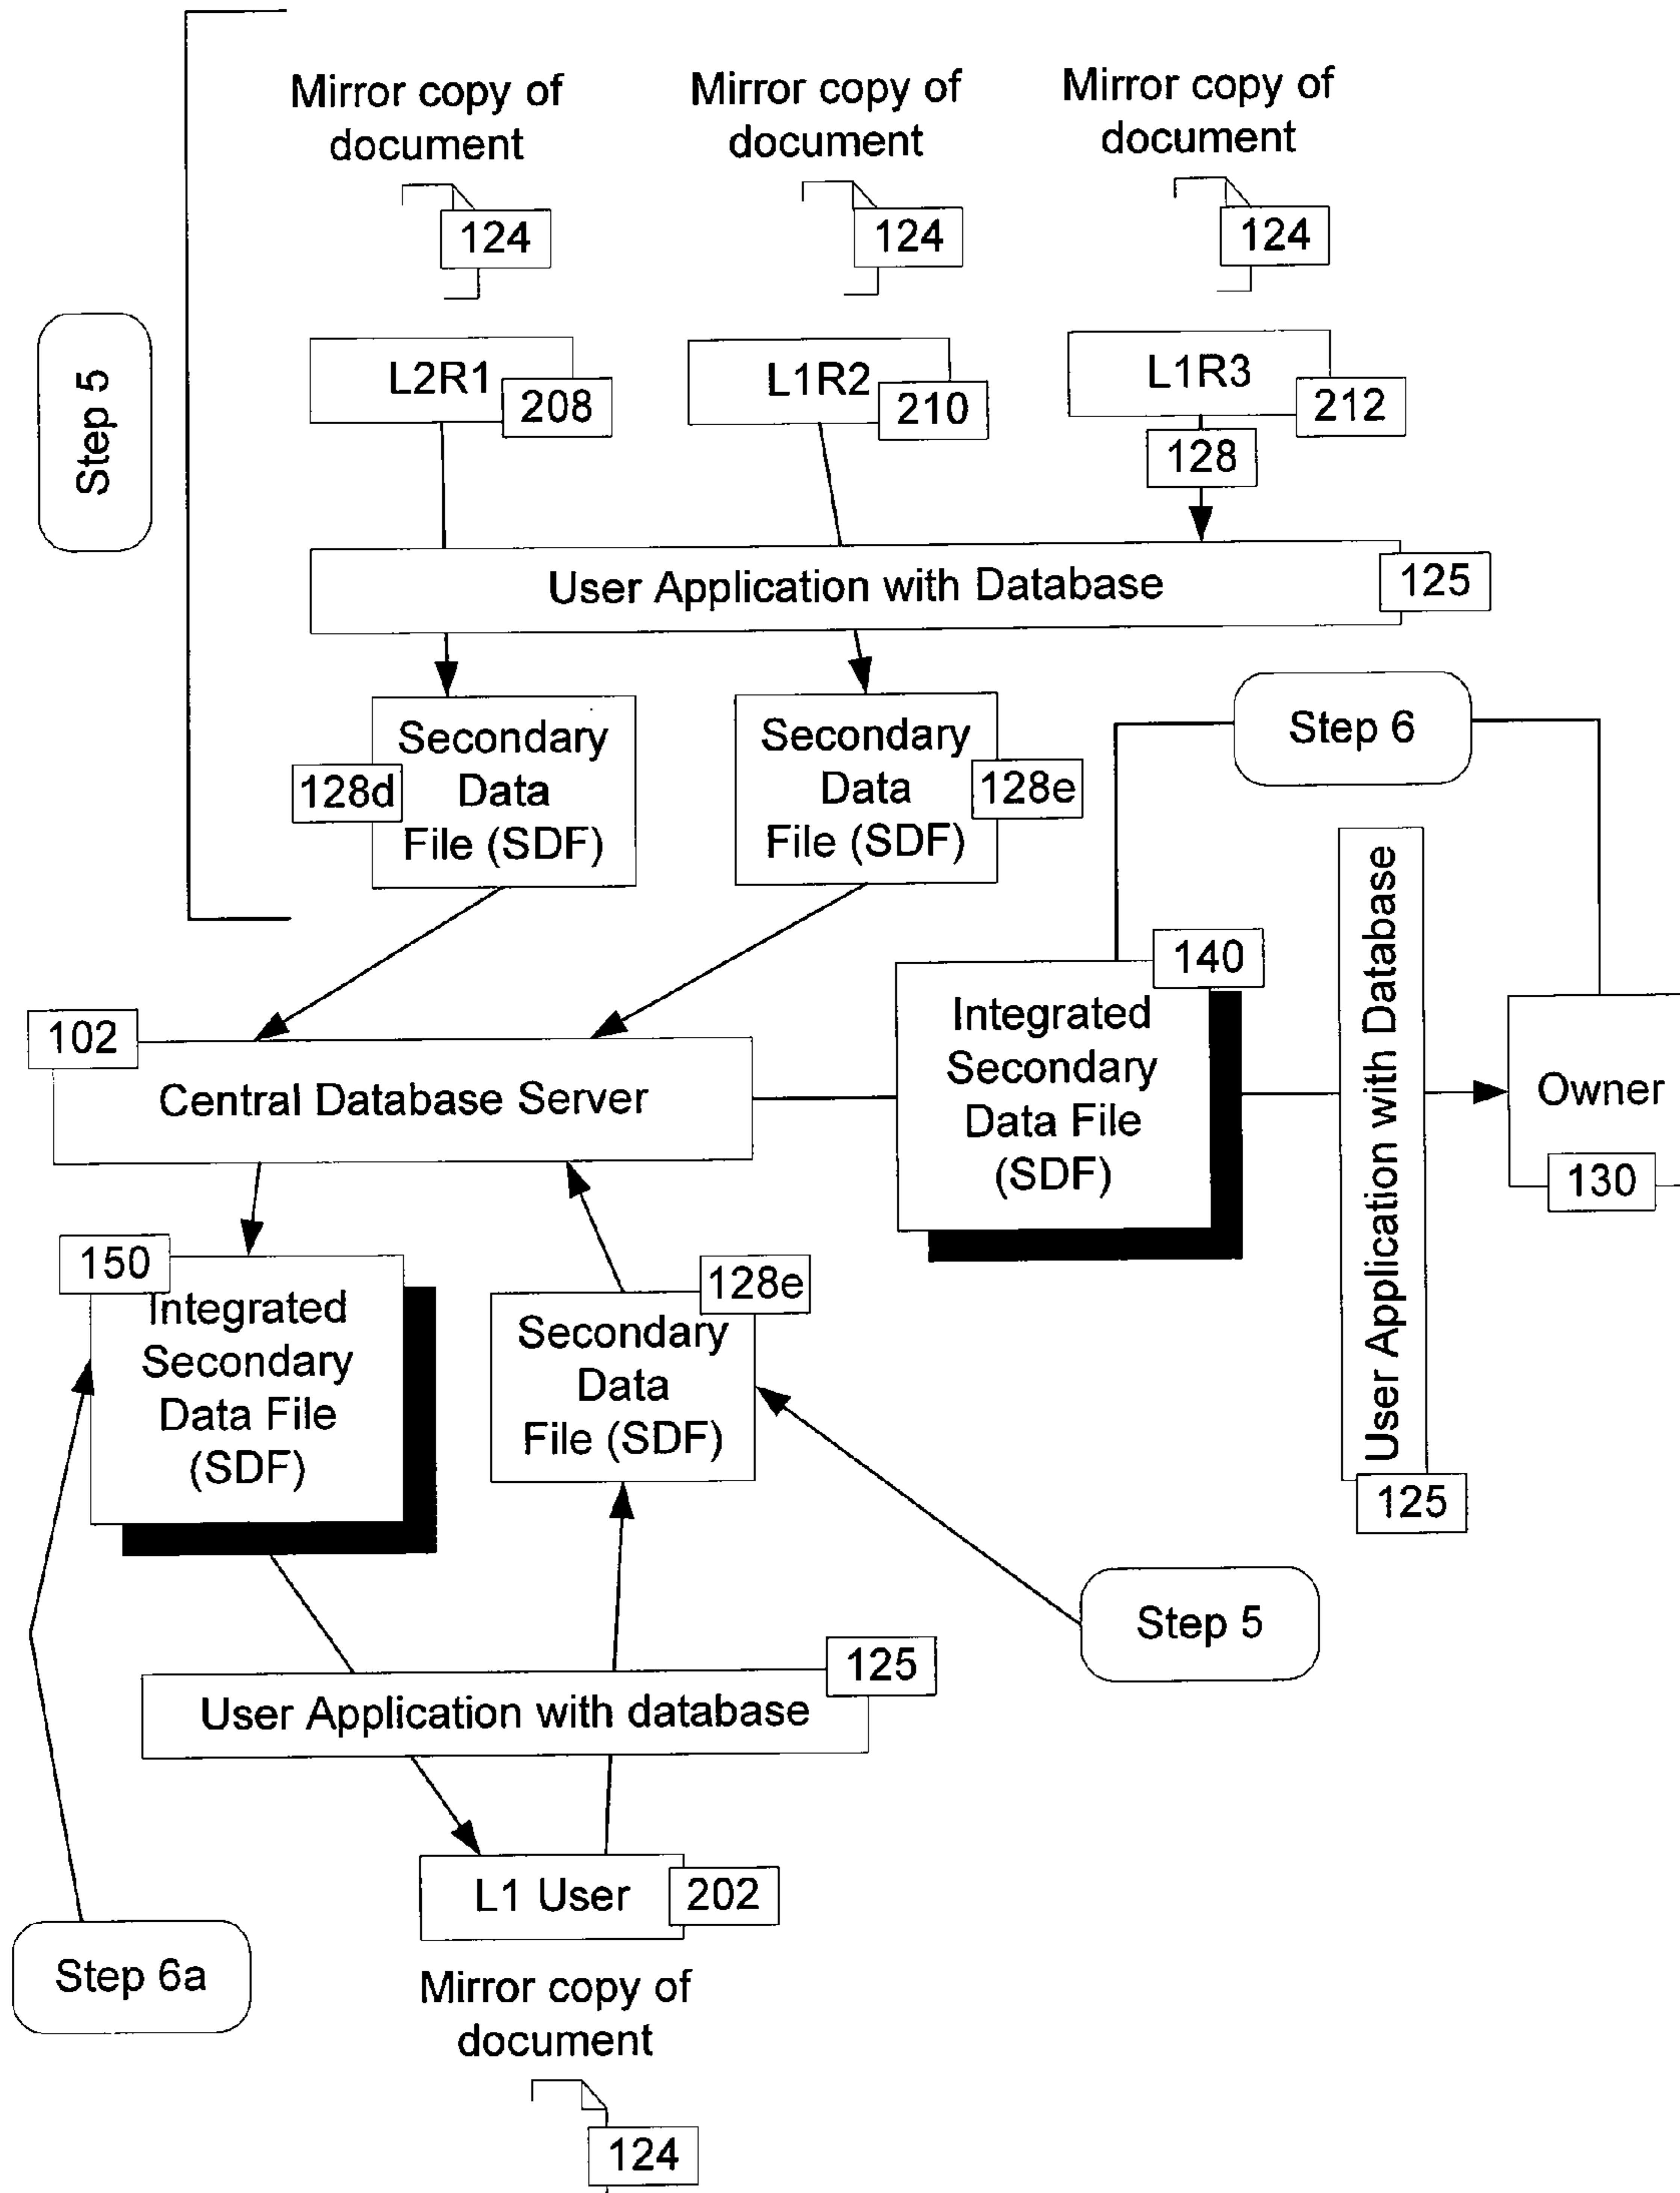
Step 5

Mirror copy of document
124

Mirror copy of document
124

Mirror copy of document
124

L2R1
208

L1R2
210

L1R3
212

128

User Application with Database
125

Secondary Data File (SDF)
128d

Secondary Data File (SDF)
128e

Step 6

User Application with Database

140

Integrated Secondary Data File (SDF)

102
Central Database Server

Owner
130

150
Integrated Secondary Data File (SDF)

128e
Secondary Data File (SDF)

125

Step 5

125
User Application with database

L1 User
202

Step 6a

Mirror copy of document
124